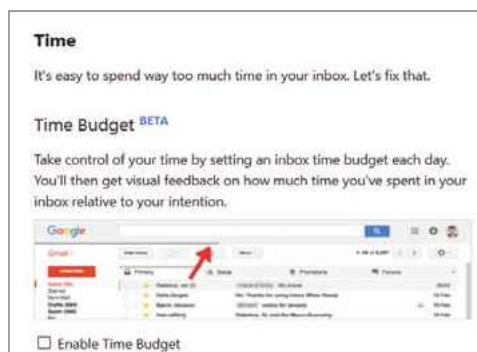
Time

It's easy to spend way too much time in your inbox. Let's fix that.

Time Budget BETA

Take control of your time by setting an inbox time budget each day. You'll then get visual feedback on how much time you've spent in your inbox relative to your intention.

Google

Gmail

Primary

Social

Promotions

Forums

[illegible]

☐ Enable Time Budget